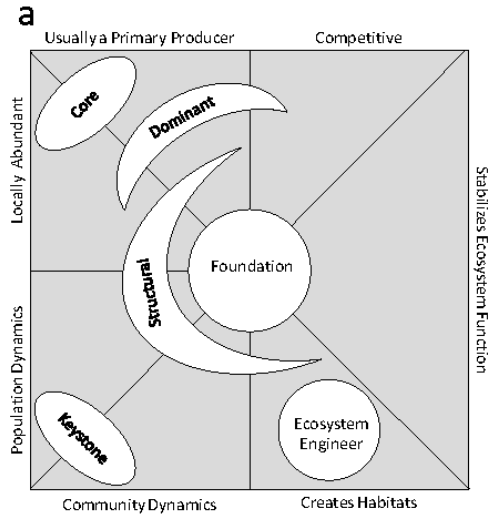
a

Usually a Primary Producer

Competitive

Locally Abundant

Stabilizes Ecosystem Function

Core

Dominant

Structural

Foundation

Population Dynamics

Keystone

Ecosystem Engineer

Community Dynamics

Creates Habitats